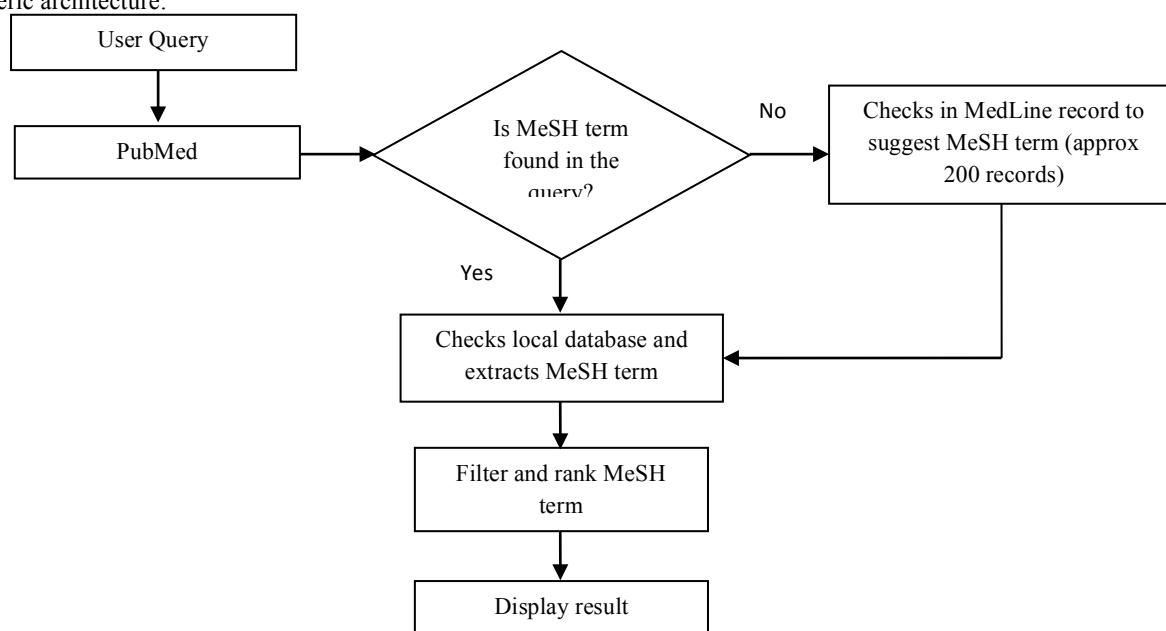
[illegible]eric architecture.

User Query

PubMed

Is MeSH term found in the query?

No

Checks in MedLine record to suggest MeSH term (approx 200 records)

Yes

Checks local database and extracts MeSH term

Filter and rank MeSH term

Display result